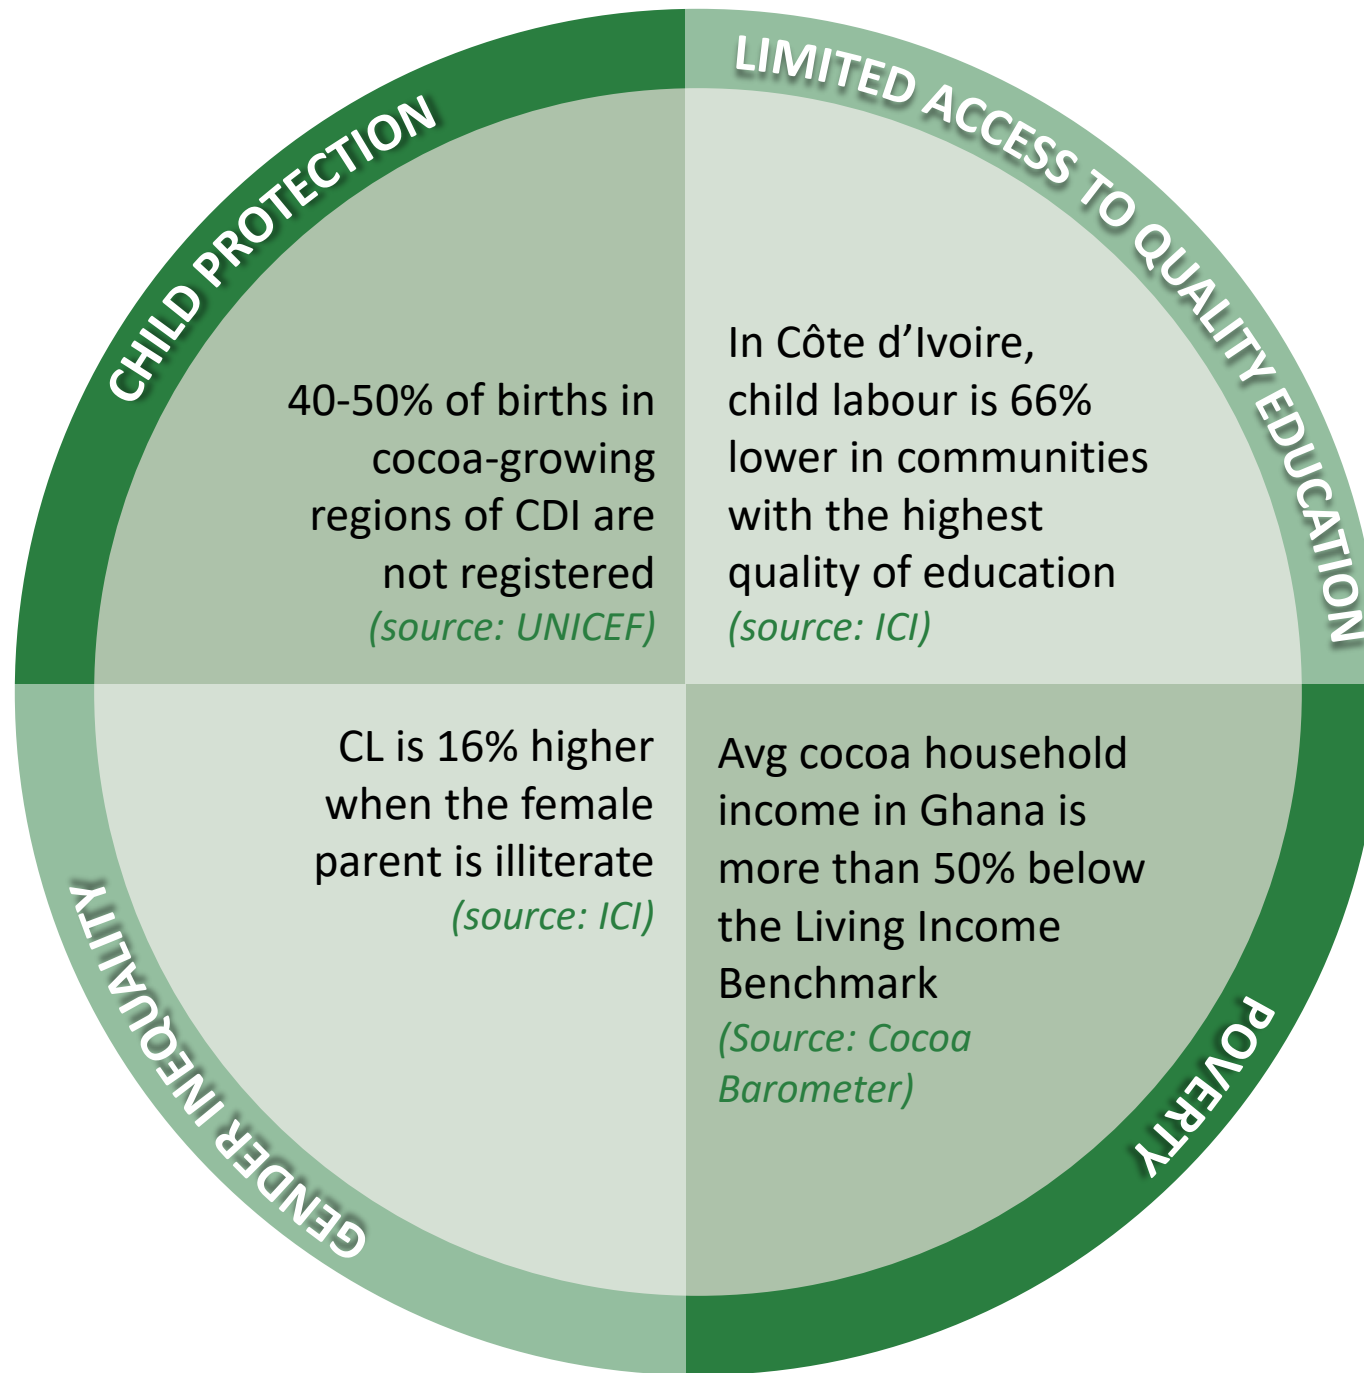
CHILD PROTECTION

40-50% of births in cocoa-growing regions of CDI are not registered
(source: UNICEF)

LIMITED ACCESS TO QUALITY EDUCATION

In Côte d’Ivoire, child labour is 66% lower in communities with the highest quality of education
(source: ICI)

CL is 16% higher when the female parent is illiterate
(source: ICI)

GENDER INEQUALITY

Avg cocoa household income in Ghana is more than 50% below the Living Income Benchmark
(Source: Cocoa Barometer)

POVERTY